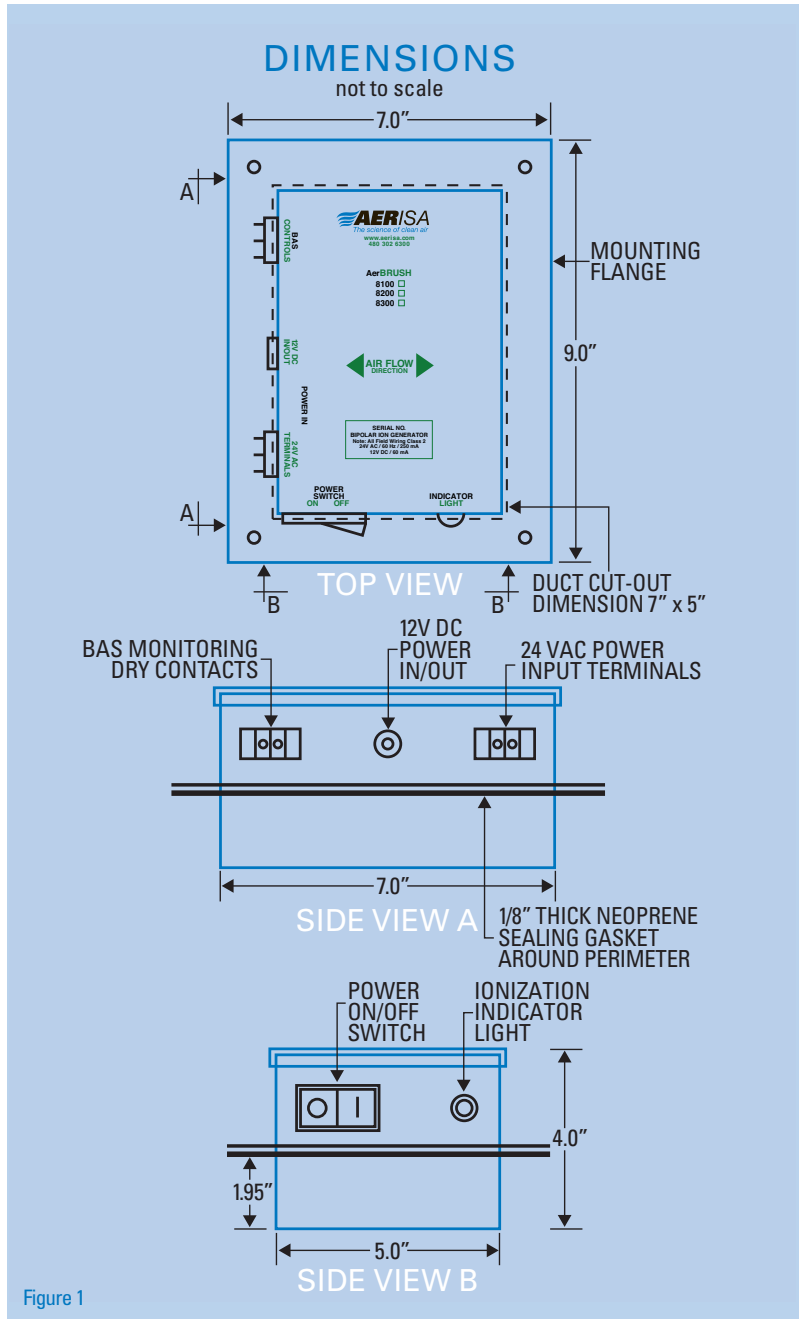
DIMENSIONS
not to scale

7.0″

A

A

BAS CONTROLS

12V DC IN/OUT

POWER IN

24V AC TERMINALS

AERISA
The science of clean air
www.aerisa.com
480 302 6300

AerBRUSH
8100
8200
8300

AIR FLOW
DIRECTION

SERIAL NO.
BIPOLAR ION GENERATOR
Note: All Field Wiring Class 2
24V AC / 60 Hz / 250 mA
12V DC / 60 mA

POWER SWITCH
ON OFF

INDICATOR LIGHT

MOUNTING FLANGE

9.0″

B

TOP VIEW

B

DUCT CUT-OUT DIMENSION 7″ x 5″

BAS MONITORING DRY CONTACTS

12V DC POWER IN/OUT

24 VAC POWER INPUT TERMINALS

7.0″

SIDE VIEW A

1/8″ THICK NEOPRENE SEALING GASKET AROUND PERIMETER

POWER ON/OFF SWITCH

IONIZATION INDICATOR LIGHT

4.0″

1.95″

5.0″

SIDE VIEW B

Figure 1